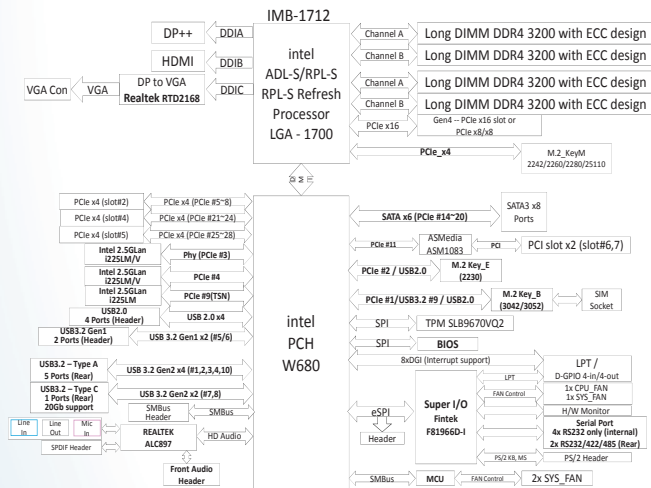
IMB-1712

DP++ DDIA
HDMI DDIB
VGA Con VGA DP to VGA Realtek RTD2168 DDIC

intel
ADL-S/RPL-S
RPL-S Refresh
Processor
LGA - 1700

Channel A Long DIMM DDR4 3200 with ECC design
Channel B Long DIMM DDR4 3200 with ECC design
Channel A Long DIMM DDR4 3200 with ECC design
Channel B Long DIMM DDR4 3200 with ECC design
PCIe x16 Gen4 -- PCIe x16 slot or PCIe x8/x8
PCIe_x4 M.2_KeyM 2242/2260/2280/25110

DMI

PCIe x4 (slot#2) PCIe x4 (PCIe #5~8)
PCIe x4 (slot#4) PCIe x4 (PCIe #21~24)
PCIe x4 (slot#5) PCIe x4 (PCIe #25~28)
Intel 2.5GLan i225LM/V Phy (PCIe #3)
Intel 2.5GLan i225LM/V PCIe #4
Intel 2.5GLan i225LM PCIe #9(TSN)
USB2.0 4 Ports (Header) USB 2.0 x4
USB3.2 Gen1 2 Ports (Header) USB 3.2 Gen1 x2 (#5/6)
USB3.2 – Type A 5 Ports (Rear) USB 3.2 Gen2 x4 (#1,2,3,4,10)
USB3.2 – Type C 1 Ports (Rear) 20Gb support USB 3.2 Gen2 x2 (#7,8)
SMBus Header SMBus
Line In Line Out Mic In REALTEK ALC897 HD Audio
SPDIF Header
Front Audio Header

intel
PCH
W680

SATA x6 (PCIe #14~20) SATA3 x8 Ports
PCIe #11 ASMedia ASM1083 PCI PCI slot x2 (slot#6,7)
PCIe #2 / USB2.0 M.2 Key_E (2230)
PCIe #1/USB3.2 #9 / USB2.0 M.2 Key_B (3042/3052) SIM Socket
SPI TPM SLB9670VQ2
SPI BIOS
8xDGI (Interrupt support)
eSPI Header
Super I/O Fintek F81966D-I
LPT LPT / D-GPIO 4-in/4-out
FAN Control 1x CPU_FAN 1x SYS_FAN
H/W Monitor
Serial Port 4x RS232 only (internal) 2x RS232/422/485 (Rear)
PS/2 KB, MS PS/2 Header
SMBus MCU FAN Control 2x SYS_FAN